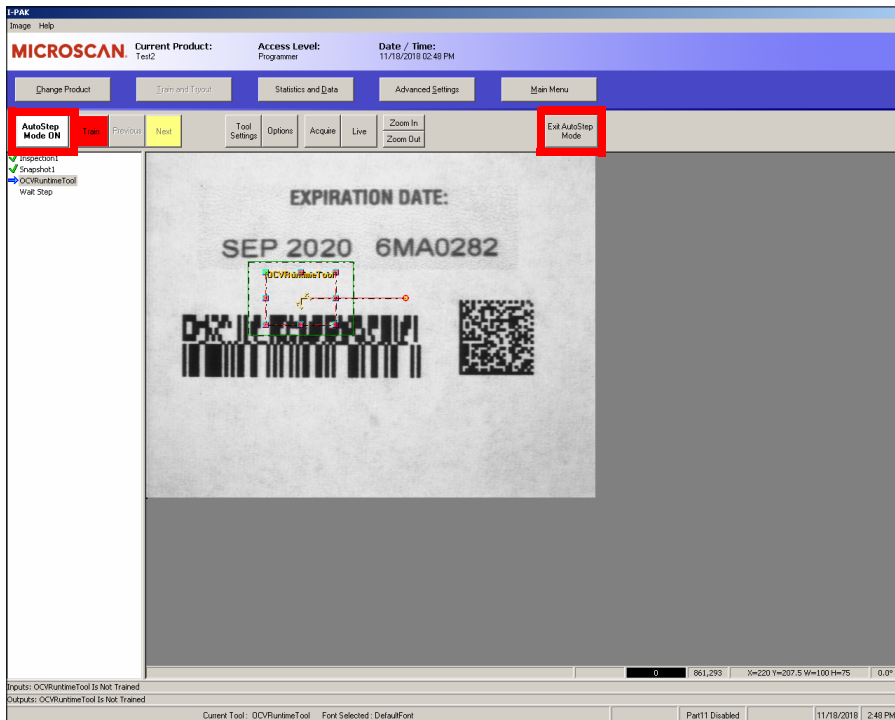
I-PAK
Image Help

MICROSCAN. Current Product: Test2 Access Level: Programmer Date / Time: 11/18/2018 02:48 PM

Change Product
Train and Tryout
Statistics and Data
Advanced Settings
Main Menu

AutoStep Mode ON
Train
Previous
Next
Tool Settings
Options
Acquire
Live
Zoom In
Zoom Out
Exit AutoStep Mode

Inspection1
Snapshot1
OCVRuntimeTool
Wait Step

EXPIRATION DATE:

SEP 2020 6MA0282

OCVRuntimeTool

0
861,293
X=220 Y=207.5 W=100 H=75
0.0°

Inputs: OCVRuntimeTool Is Not Trained
Outputs: OCVRuntimeTool Is Not Trained

Current Tool : OCVRuntimeTool Font Selected : DefaultFont
Part11 Disabled
11/18/2018
2:48 PM